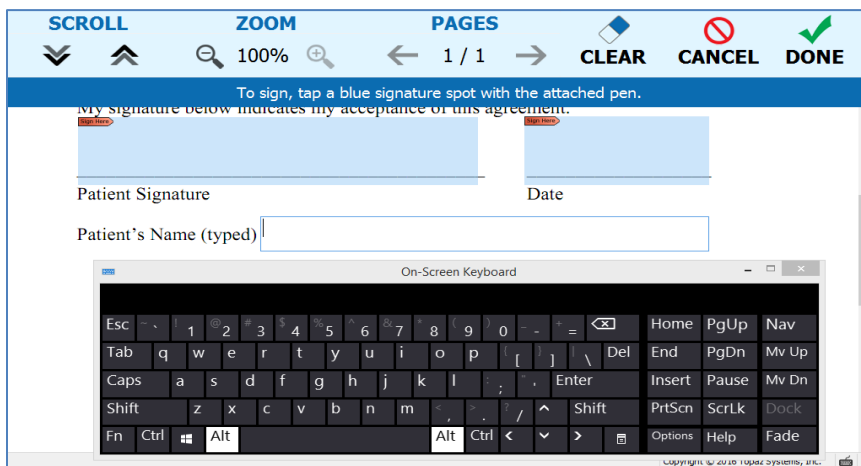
SCROLL

ZOOM

100%

PAGES

1 / 1

CLEAR

CANCEL

DONE

To sign, tap a blue signature spot with the attached pen.

My signature below indicates my acceptance of this agreement.

Sign Here

Sign Here

Patient Signature

Date

Patient's Name (typed)

On-Screen Keyboard

| Esc | ~ ` | ! 1 | @ 2 | # 3 | $ 4 | % 5 | ^ 6 | & 7 | * 8 | ( 9 | ) 0 | _ - | + = | ⌫ | Home | PgUp | Nav |
|---|---|---|---|---|---|---|---|---|---|---|---|---|---|---|---|---|---|
| Tab | q | w | e | r | t | y | u | i | o | p | { [ | } ] | \| \ | Del | End | PgDn | Mv Up |
| Caps | a | s | d | f | g | h | j | k | l | : ; | " ' | Enter | | | Insert | Pause | Mv Dn |
| Shift | z | x | c | v | b | n | m | < , | > . | ? / | ^ | Shift | | | PrtScn | ScrLk | Dock |
| Fn | Ctrl | | Alt | | | | | | Alt | Ctrl | < | v | > | | Options | Help | Fade |

Copyright © 2016 Topaz Systems, Inc.